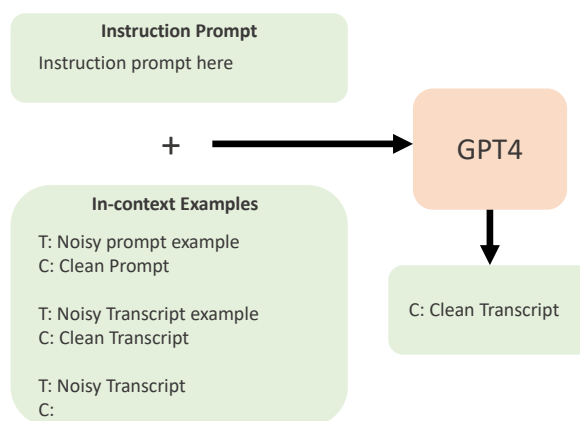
Instruction Prompt
Instruction prompt here

+

GPT4

In-context Examples
T: Noisy prompt example
C: Clean Prompt

T: Noisy Transcript example
C: Clean Transcript

T: Noisy Transcript
C:

C: Clean Transcript